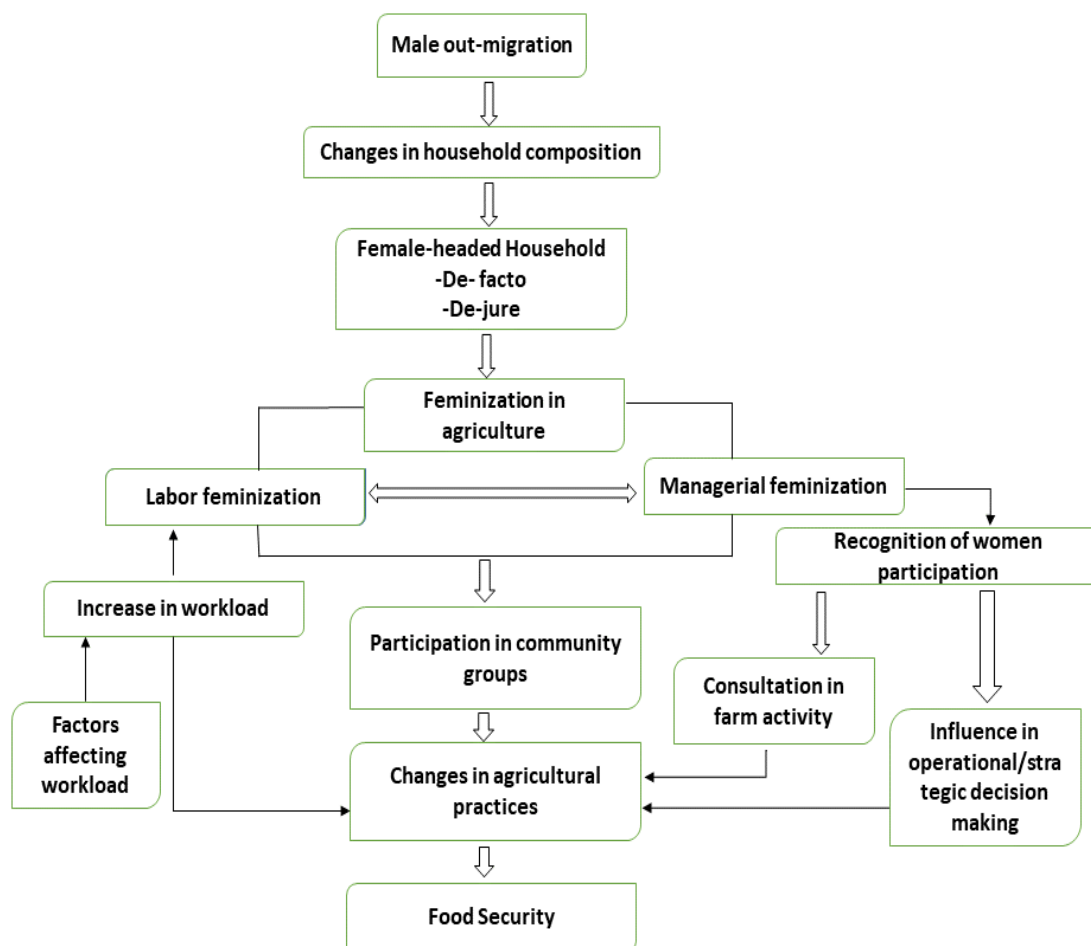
Male out-migration

Changes in household composition

Female-headed Household
-De- facto
-De-jure

Feminization in agriculture

Labor feminization

Managerial feminization

Recognition of women participation

Increase in workload

Participation in community groups

Consultation in farm activity

Factors affecting workload

Changes in agricultural practices

Influence in operational/strategic decision making

Food Security